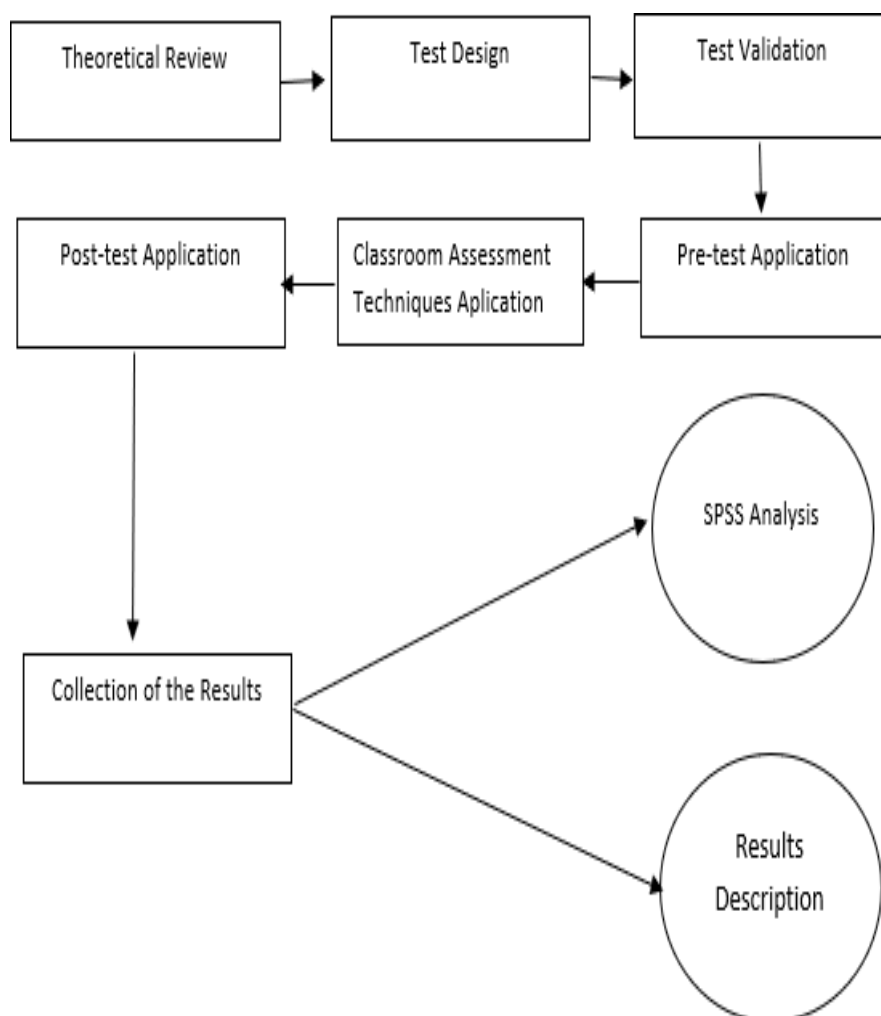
Theoretical Review

Test Design

Test Validation

Pre-test Application

Classroom Assessment Techniques Aplication

Post-test Application

Collection of the Results

SPSS Analysis

Results Description